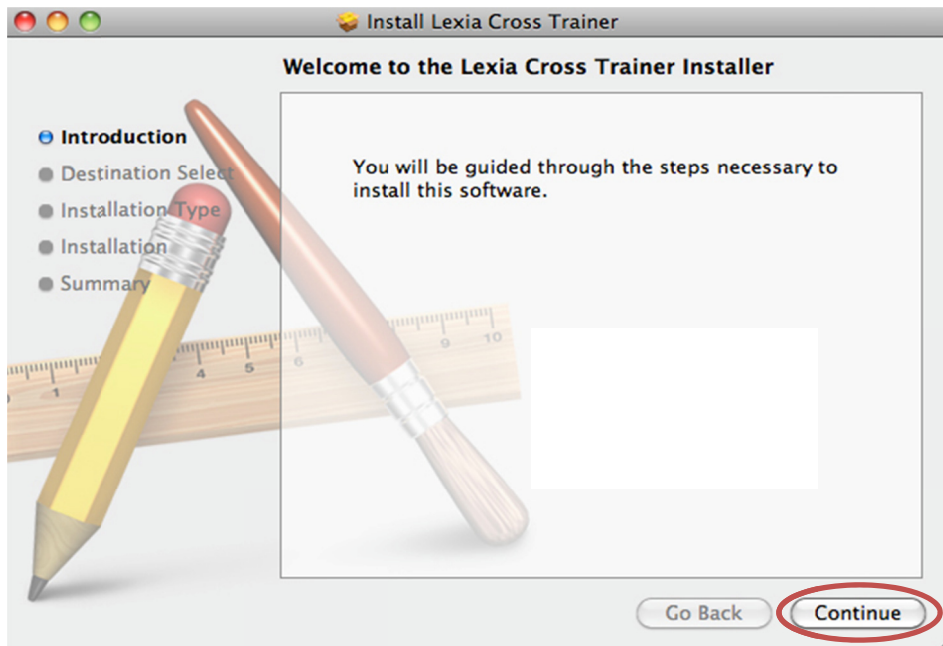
Install Lexia Cross Trainer

Welcome to the Lexia Cross Trainer Installer

Introduction
Destination Select
Installation Type
Installation
Summary

You will be guided through the steps necessary to install this software.

Go Back
Continue